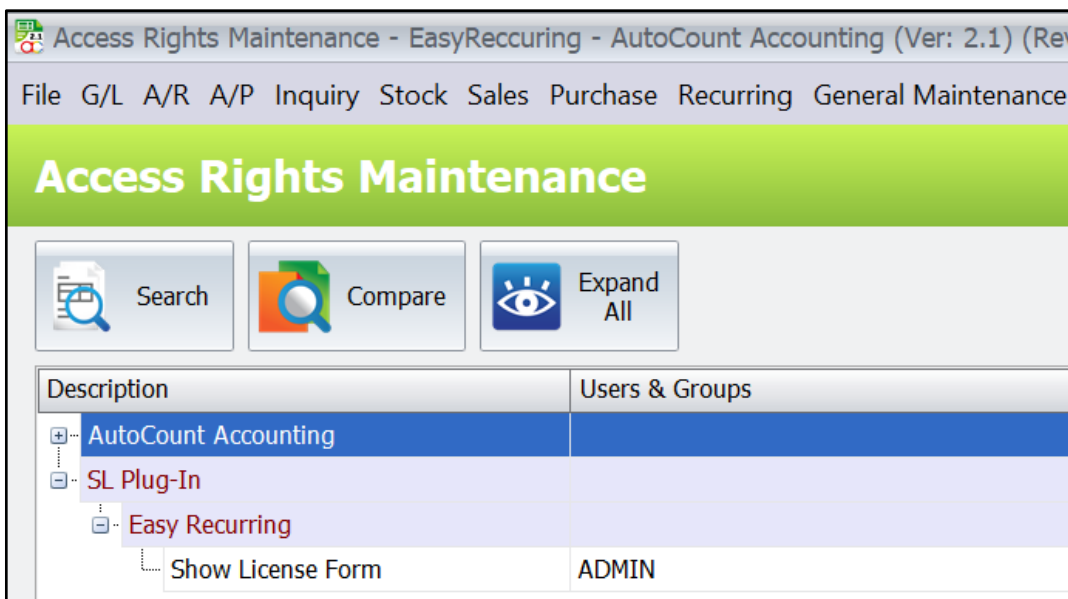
Access Rights Maintenance - EasyReccuring - AutoCount Accounting (Ver: 2.1) (Re

File G/L A/R A/P Inquiry Stock Sales Purchase Recurring General Maintenance

Access Rights Maintenance

Search Compare Expand All

| Description | Users & Groups |
|---|---|
| AutoCount Accounting | |
| SL Plug-In | |
| Easy Recurring | |
| Show License Form | ADMIN |